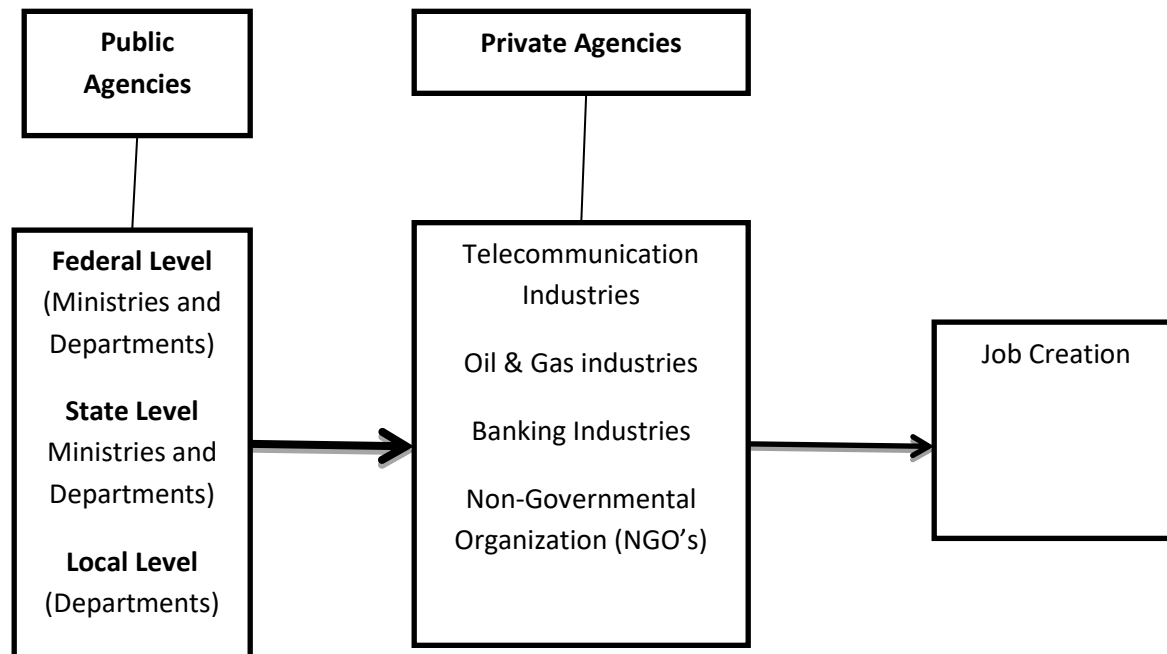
Public Agencies

Private Agencies

Federal Level (Ministries and Departments)

State Level Ministries and Departments)

Local Level (Departments)

Telecommunication Industries

Oil & Gas industries

Banking Industries

Non-Governmental Organization (NGO's)

Job Creation